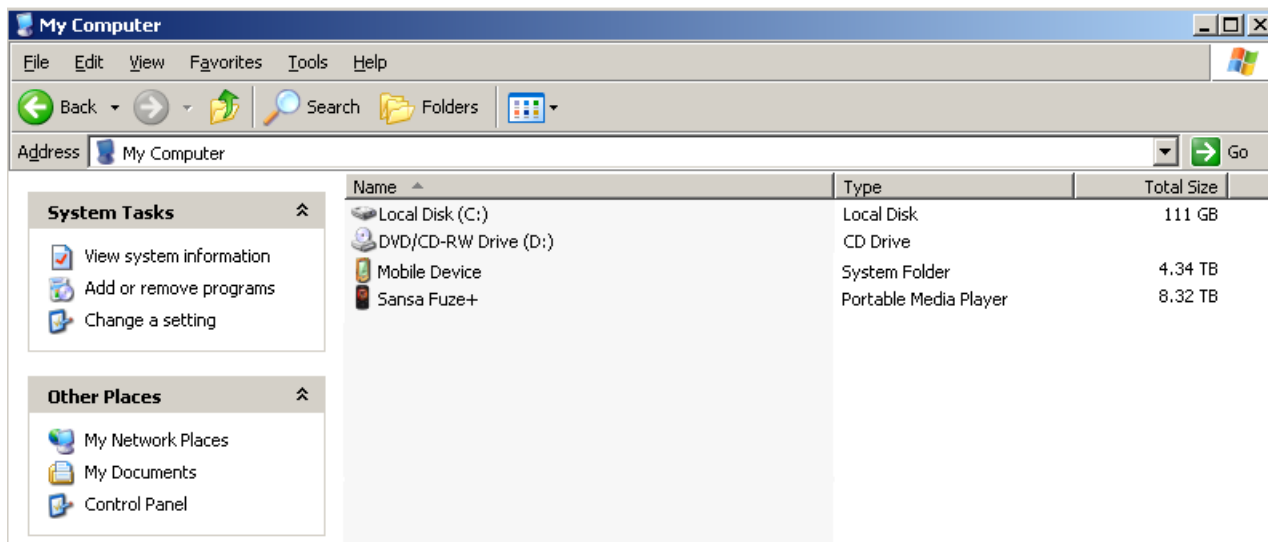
My Computer

File Edit View Favorites Tools Help

Back Search Folders

Address My Computer Go

System Tasks

View system information
Add or remove programs
Change a setting

Other Places

My Network Places
My Documents
Control Panel

| Name | Type | Total Size |
|---|---|---|
| Local Disk (C:) | Local Disk | 111 GB |
| DVD/CD-RW Drive (D:) | CD Drive | |
| Mobile Device | System Folder | 4.34 TB |
| Sansa Fuze+ | Portable Media Player | 8.32 TB |